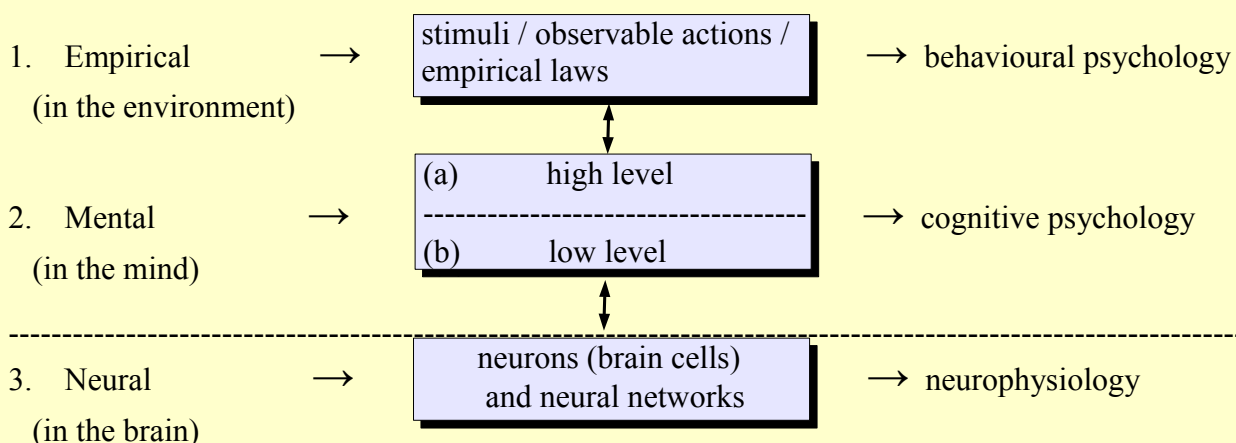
1. Empirical → stimuli / observable actions / empirical laws → behavioural psychology
(in the environment)

2. Mental → (a) high level
------------------------------------
(b) low level → cognitive psychology
(in the mind)

3. Neural → neurons (brain cells) and neural networks → neurophysiology
(in the brain)